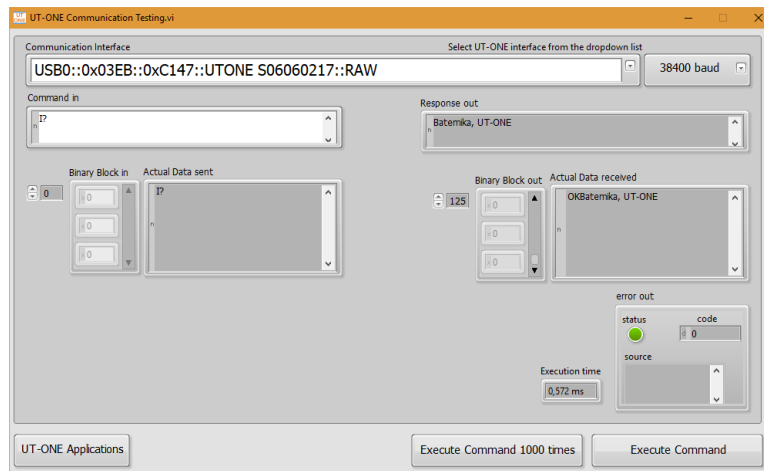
UT-ONE Communication Testing.vi

Communication Interface

Select UT-ONE interface from the dropdown list

USB0::0x03EB::0xC147::UTONE S06060217::RAW

38400 baud

Command in

I?

Response out

Batemika, UT-ONE

Binary Block in

Actual Data sent

0

0

0

0

I?

Binary Block out

Actual Data received

125

0

0

0

OKBatemika, UT-ONE

error out

status

code

0

source

Execution time

0,572 ms

UT-ONE Applications

Execute Command 1000 times

Execute Command